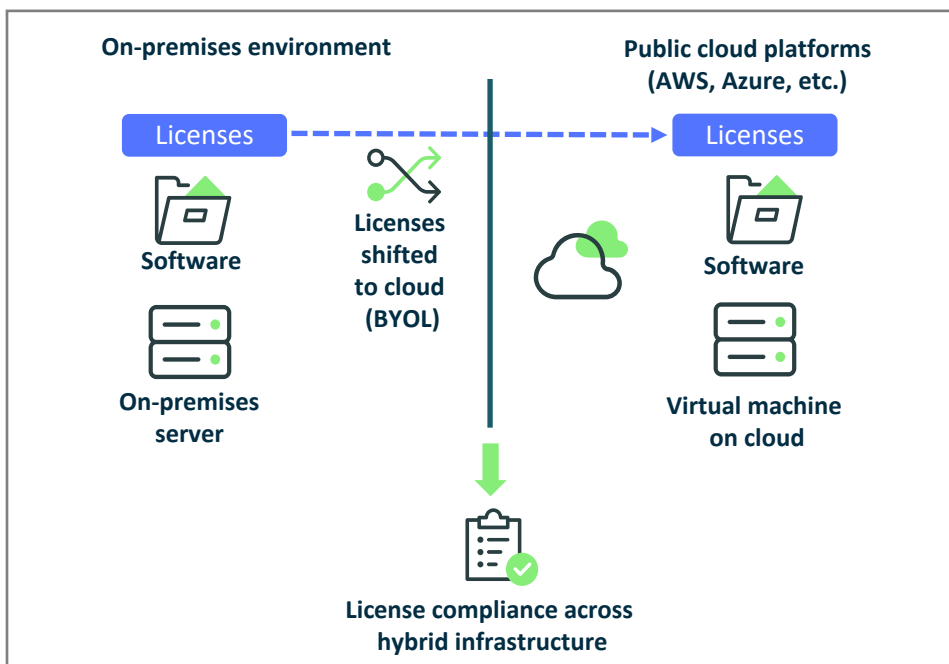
On-premises environment

Public cloud platforms (AWS, Azure, etc.)

Licenses

Licenses

Software

Licenses shifted to cloud (BYOL)

Software

On-premises server

Virtual machine on cloud

License compliance across hybrid infrastructure